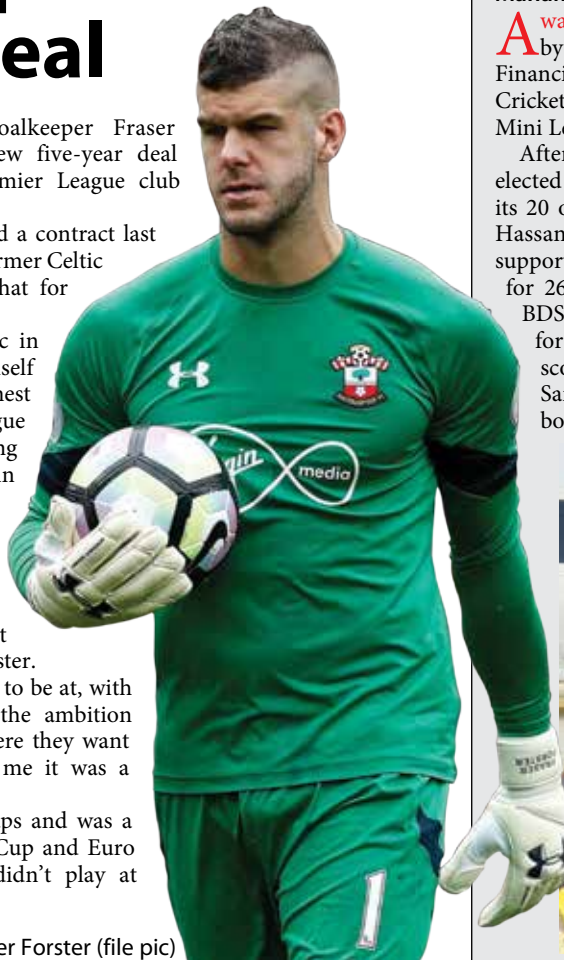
eal

oalkeeper Fraser ew five-year deal mier League club

d a contract last rmer Celtic hat for

c in self hest gue ng n

t ster.

to be at, with the ambition ere they want me it was a

ps and was a Cup and Euro didn't play at

er Forster (file pic)

Awa by Financi Cricket Mini Le

After elected its 20 c Hassan suppor for 26 BDS for sco Sa bo

virgin media

1

FRASER FORSTER